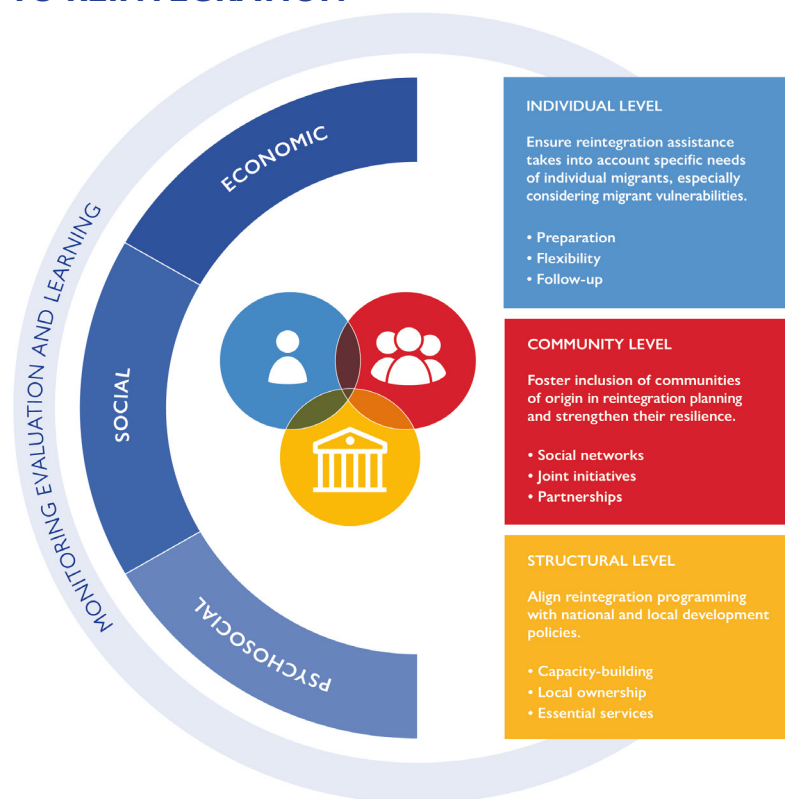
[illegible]

MONITORING EVALUATION AND LEARNING

ECONOMIC

SOCIAL

PSYCHOSOCIAL

INDIVIDUAL LEVEL

Ensure reintegration assistance takes into account specific needs of individual migrants, especially considering migrant vulnerabilities.

• Preparation
• Flexibility
• Follow-up

COMMUNITY LEVEL

Foster inclusion of communities of origin in reintegration planning and strengthen their resilience.

• Social networks
• Joint initiatives
• Partnerships

STRUCTURAL LEVEL

Align reintegration programming with national and local development policies.

• Capacity-building
• Local ownership
• Essential services